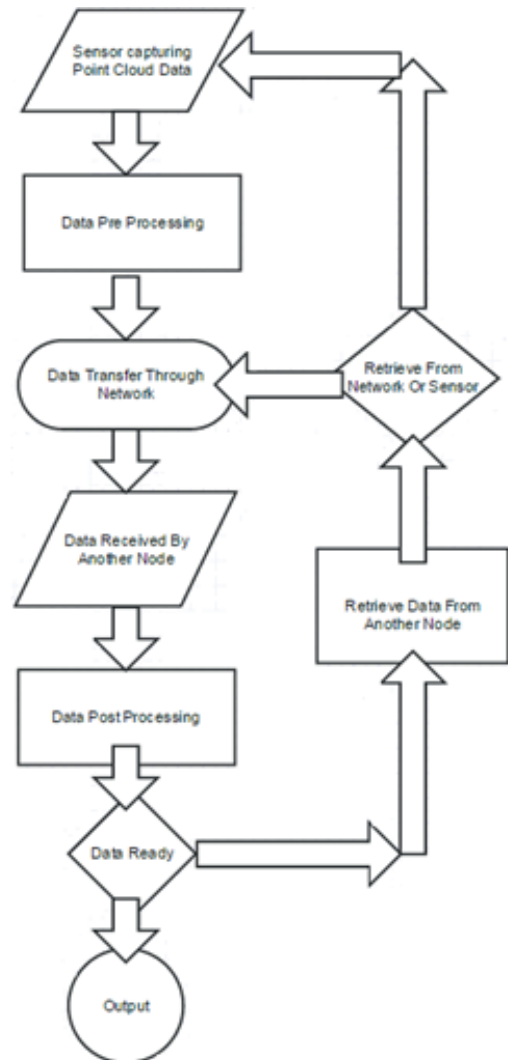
Sensor capturing Point Cloud Data

Data Pre Processing

Data Transfer Through Network

Data Received By Another Node

Data Post Processing

Data Ready

Output

Retrieve Data From Another Node

Retrieve From Network Or Sensor